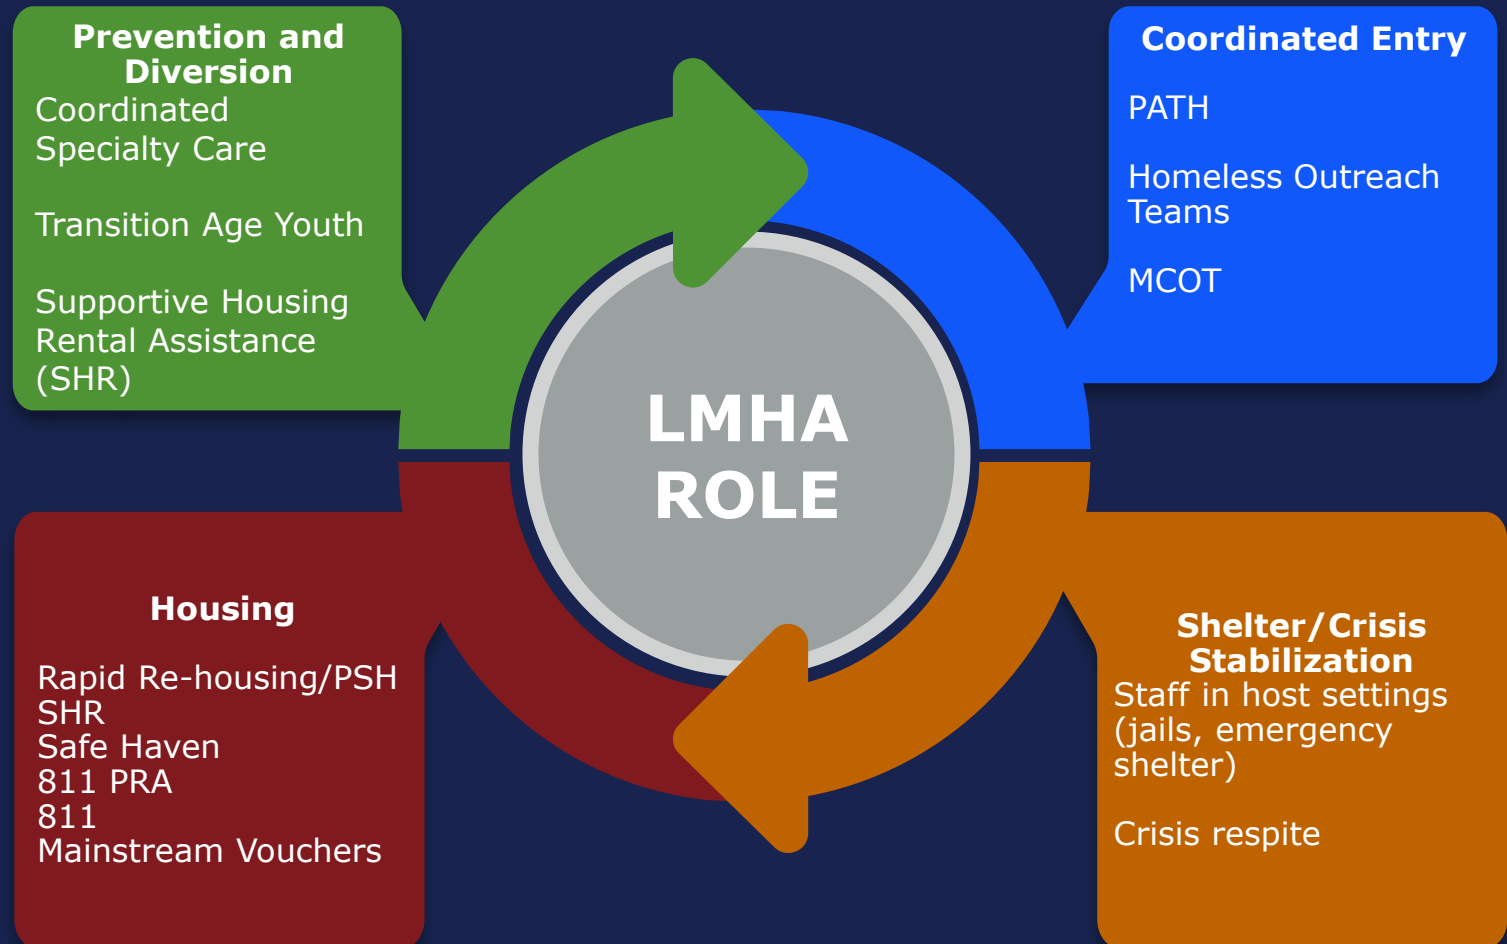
Prevention and Diversion
Coordinated Specialty Care

Transition Age Youth

Supportive Housing Rental Assistance (SHR)

Coordinated Entry

PATH

Homeless Outreach Teams

MCOT

LMHA ROLE

Housing

Rapid Re-housing/PSH
SHR
Safe Haven
811 PRA
811
Mainstream Vouchers

Shelter/Crisis Stabilization
Staff in host settings (jails, emergency shelter)

Crisis respite